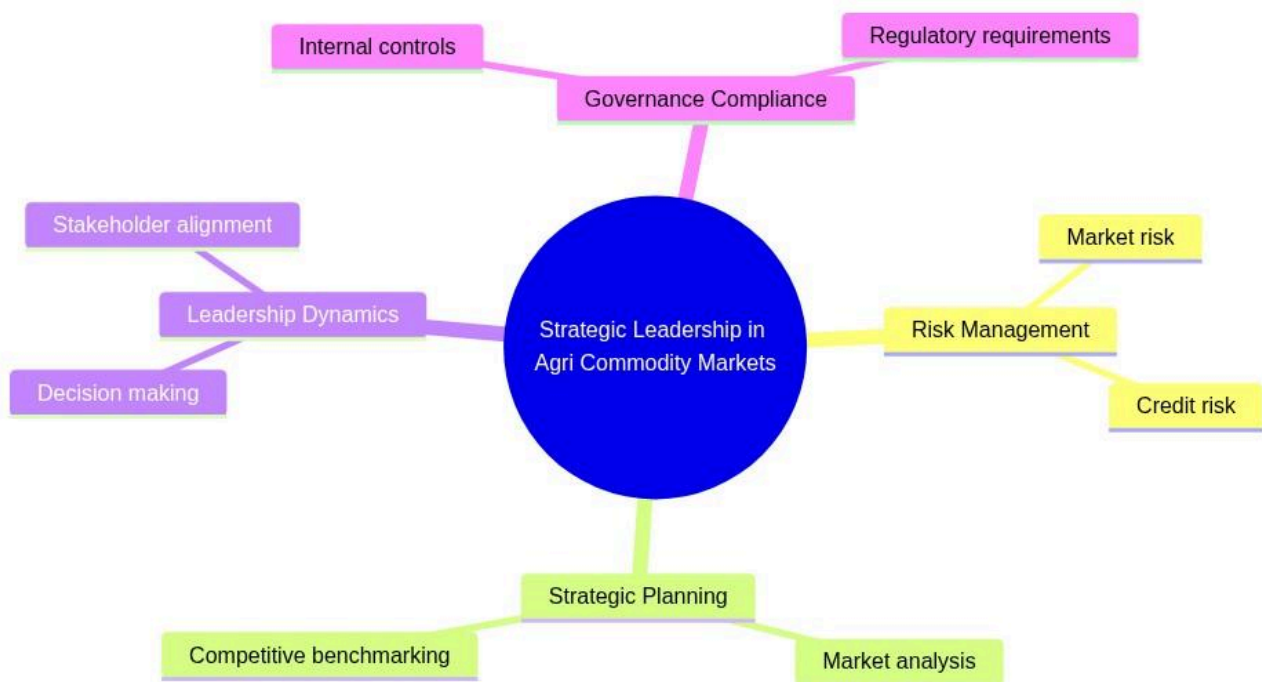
Internal controls

Regulatory requirements

Governance Compliance

Stakeholder alignment

Leadership Dynamics

Decision making

Strategic Leadership in Agri Commodity Markets

Market risk

Risk Management

Credit risk

Strategic Planning

Competitive benchmarking

Market analysis